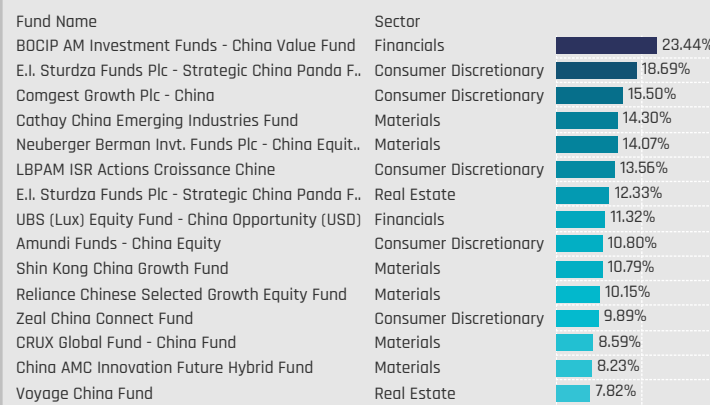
| Fund Name | Sector | |
|---|---|---|
| BOCIP AM Investment Funds - China Value Fund | Financials | 23.44% |
| E.I. Sturdza Funds Plc - Strategic China Panda F.. | Consumer Discretionary | 18.69% |
| Comgest Growth Plc - China | Consumer Discretionary | 15.50% |
| Cathay China Emerging Industries Fund | Materials | 14.30% |
| Neuberger Berman Invt. Funds Plc - China Equit.. | Materials | 14.07% |
| LBPAM ISR Actions Croissance Chine | Consumer Discretionary | 13.56% |
| E.I. Sturdza Funds Plc - Strategic China Panda F.. | Real Estate | 12.33% |
| UBS (Lux) Equity Fund - China Opportunity (USD) | Financials | 11.32% |
| Amundi Funds - China Equity | Consumer Discretionary | 10.80% |
| Shin Kong China Growth Fund | Materials | 10.79% |
| Reliance Chinese Selected Growth Equity Fund | Materials | 10.15% |
| Zeal China Connect Fund | Consumer Discretionary | 9.89% |
| CRUX Global Fund - China Fund | Materials | 8.59% |
| China AMC Innovation Future Hybrid Fund | Materials | 8.23% |
| Voyage China Fund | Real Estate | 7.82% |